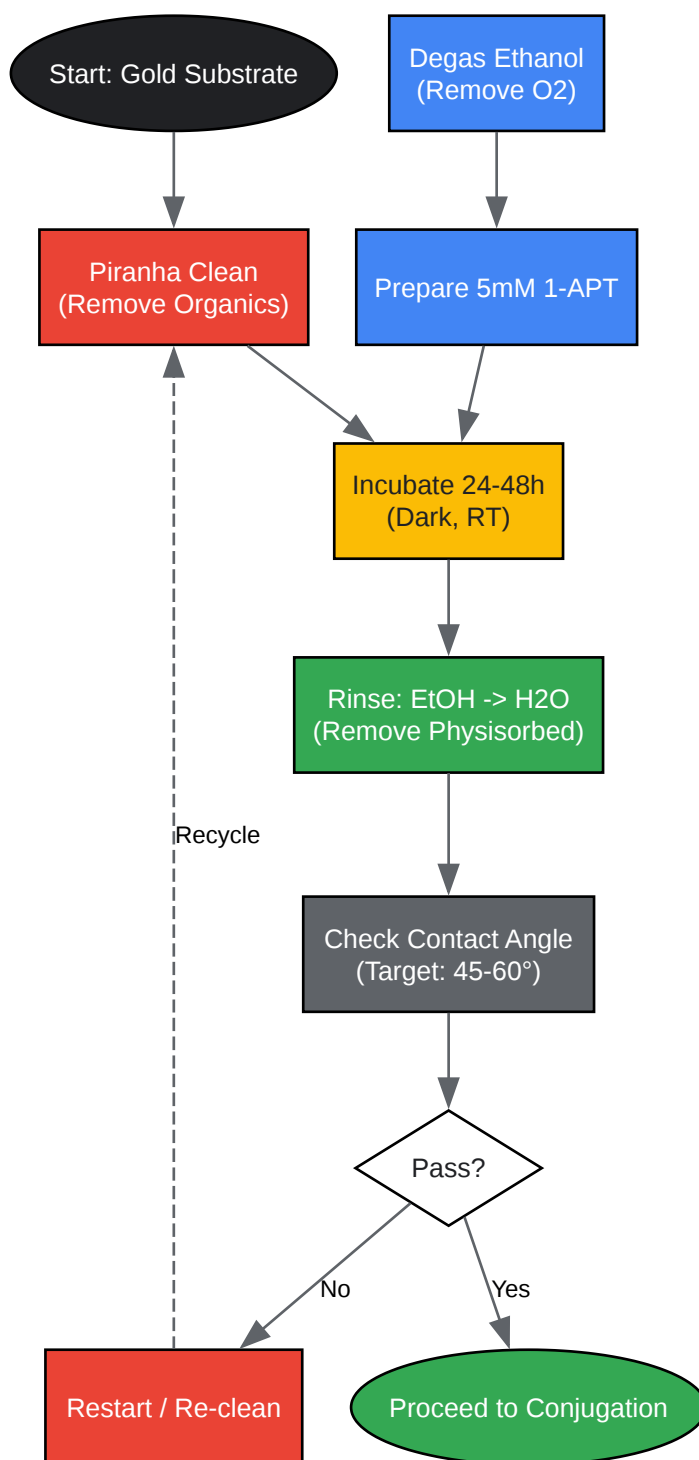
Start: Gold Substrate

Degas Ethanol
(Remove O2)

Piranha Clean
(Remove Organics)

Prepare 5mM 1-APT

Incubate 24-48h
(Dark, RT)

Rinse: EtOH -> H2O
(Remove Physisorbed)

Recycle

Check Contact Angle
(Target: 45-60°)

Pass?

No

Yes

Restart / Re-clean

Proceed to Conjugation